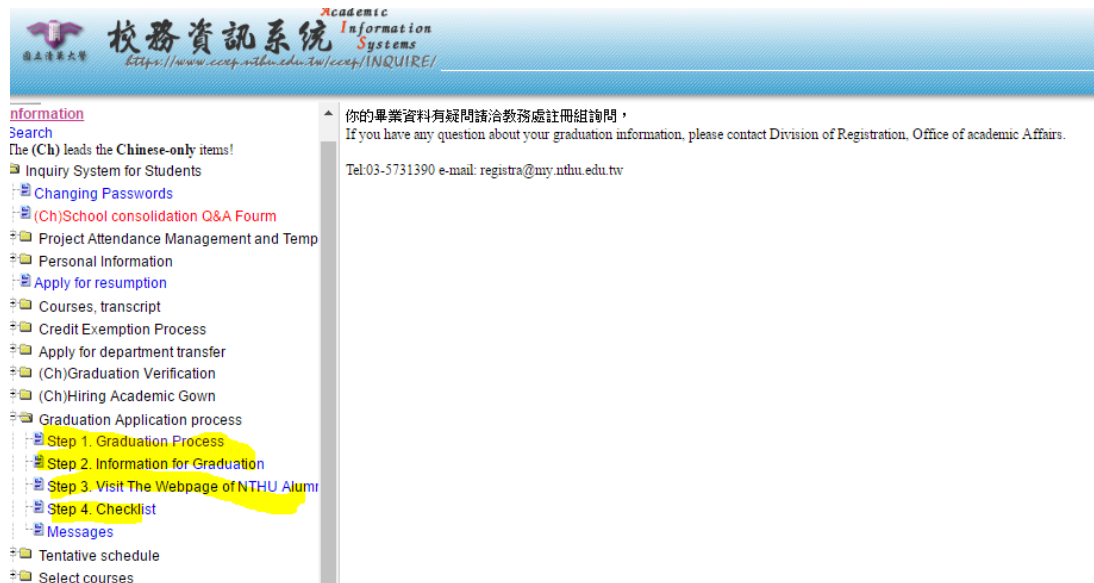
國立清華大學 校務資訊系統 Academic Information Systems
https://www.ccxp.nthu.edu.tw/ccxp/INQUIRE/

nformation
Search
The (Ch) leads the Chinese-only items!
Inquiry System for Students
Changing Passwords
(Ch)School consolidation Q&A Fourm
Project Attendance Management and Temp
Personal Information
Apply for resumption
Courses, transcript
Credit Exemption Process
Apply for department transfer
(Ch)Graduation Verification
(Ch)Hiring Academic Gown
Graduation Application process
Step 1. Graduation Process
Step 2. Information for Graduation
Step 3. Visit The Webpage of NTHU Alumr
Step 4. Checklist
Messages
Tentative schedule
Select courses

你的畢業資料有疑問請洽教務處註冊組詢問，
If you have any question about your graduation information, please contact Division of Registration, Office of academic Affairs.

Tel:03-5731390 e-mail: registra@my.nthu.edu.tw